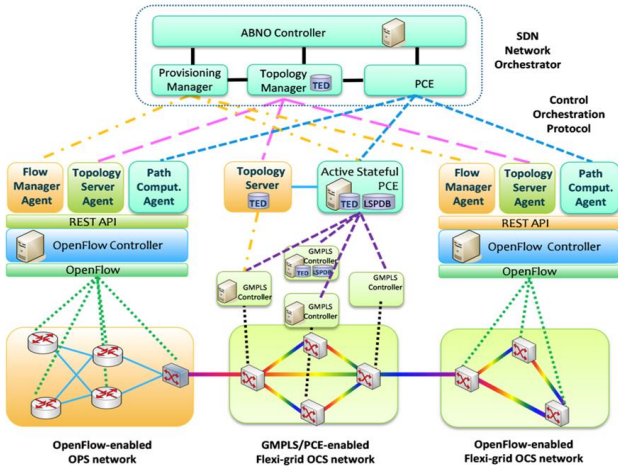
ABNO Controller

SDN Network Orchestrator

Provisioning Manager

Topology Manager

TED

PCE

Control Orchestration Protocol

Flow Manager Agent

Topology Server Agent

Path Comput. Agent

Topology Server

TED

Active Stateful PCE

TED

LSPDB

Flow Manager Agent

Topology Server Agent

Path Comput. Agent

REST API

OpenFlow Controller

OpenFlow

GMPLS Controller

TED

LSPDB

GMPLS Controller

GMPLS Controller

GMPLS Controller

REST API

OpenFlow Controller

OpenFlow

OpenFlow-enabled OPS network

GMPLS/PCE-enabled Flexi-grid OCS network

OpenFlow-enabled Flexi-grid OCS network